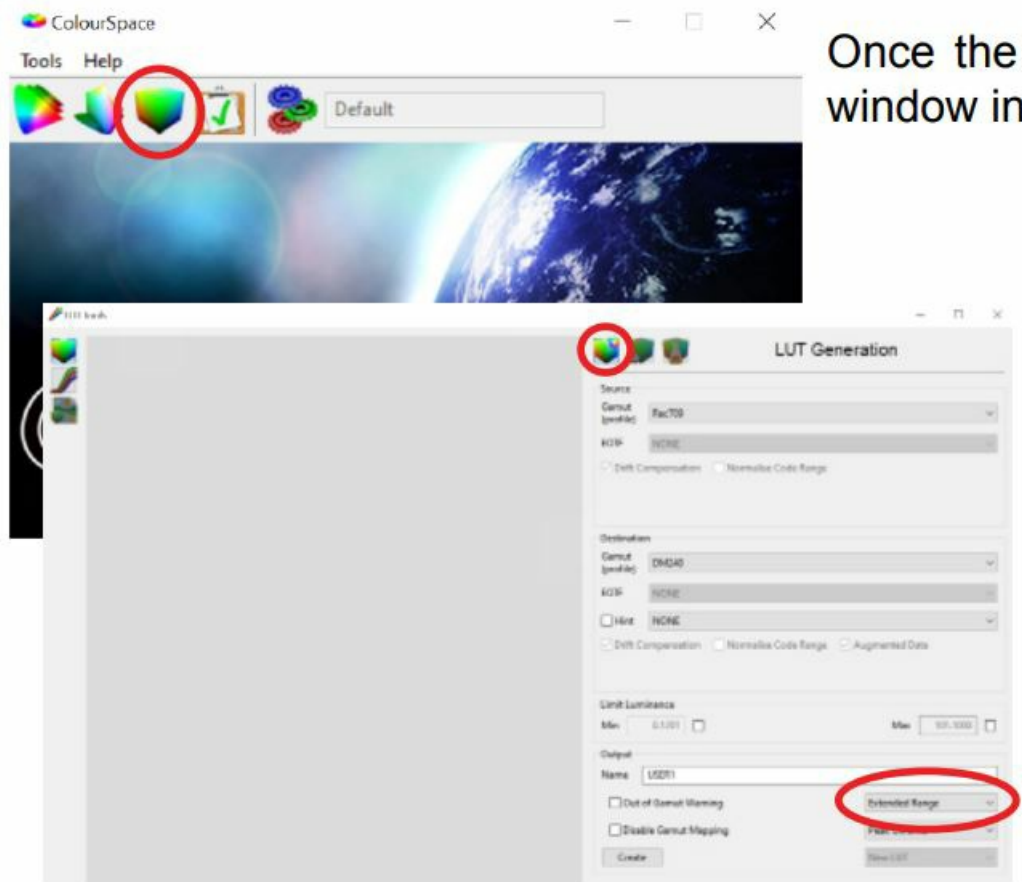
ColourSpace

Tools Help

Default

Once the
window in

LUT tools

LUT Generation

Source

Gamut (profile) Rec709

EOTF NONE

Drift Compensation Normalise Code Range

Destination

Gamut (profile) DM240

EOTF NONE

Hint NONE

Drift Compensation Normalise Code Range Augmented Data

Limit Luminance

Min 0.1/01 Max 101.1000

Output

Name USER1

Out of Gamut Warning Extended Range

Disable Gamut Mapping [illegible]

Create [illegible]